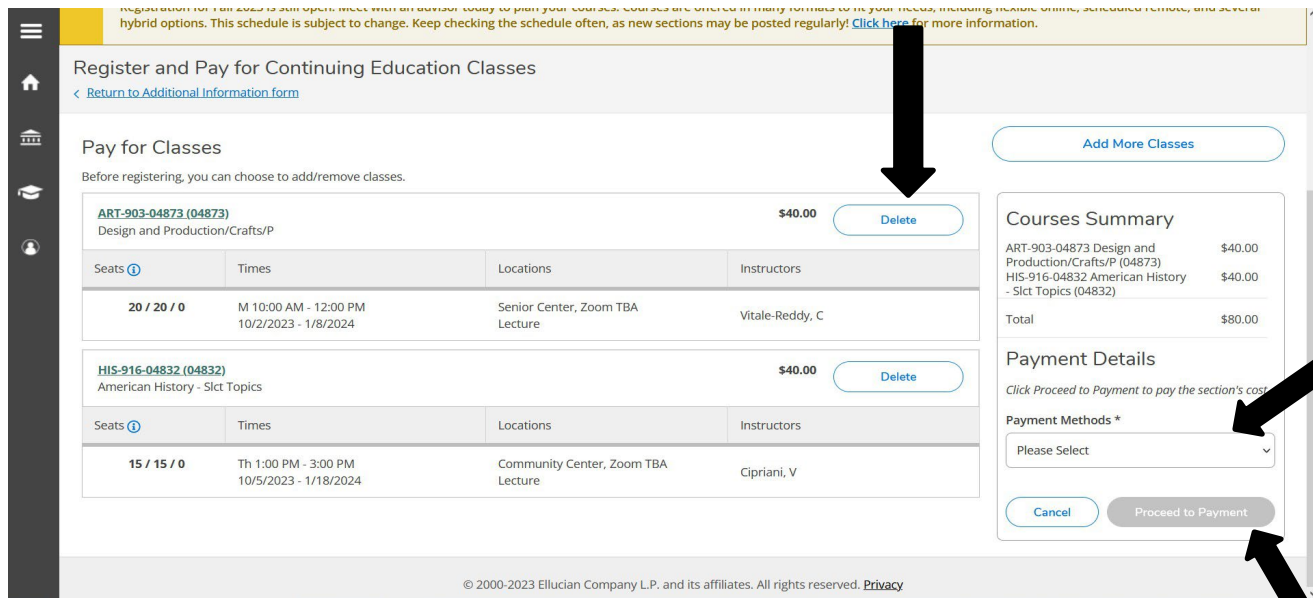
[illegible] hybrid options. This schedule is subject to change. Keep checking the schedule often, as new sections may be posted regularly! Click here for more information.

Register and Pay for Continuing Education Classes
< Return to Additional Information form

Pay for Classes
Before registering, you can choose to add/remove classes.

Add More Classes

ART-903-04873 (04873)
Design and Production/Crafts/P
$40.00
Delete

| Seats | Times | Locations | Instructors |
|---|---|---|---|
| 20 / 20 / 0 | M 10:00 AM - 12:00 PM 10/2/2023 - 1/8/2024 | Senior Center, Zoom TBA Lecture | Vitale-Reddy, C |

HIS-916-04832 (04832)
American History - Slct Topics
$40.00
Delete

| Seats | Times | Locations | Instructors |
|---|---|---|---|
| 15 / 15 / 0 | Th 1:00 PM - 3:00 PM 10/5/2023 - 1/18/2024 | Community Center, Zoom TBA Lecture | Cipriani, V |

Courses Summary
ART-903-04873 Design and Production/Crafts/P (04873) $40.00
HIS-916-04832 American History - Slct Topics (04832) $40.00
Total $80.00

Payment Details
Click Proceed to Payment to pay the section's cost
Payment Methods *
Please Select
Cancel
Proceed to Payment

© 2000-2023 Ellucian Company L.P. and its affiliates. All rights reserved. Privacy